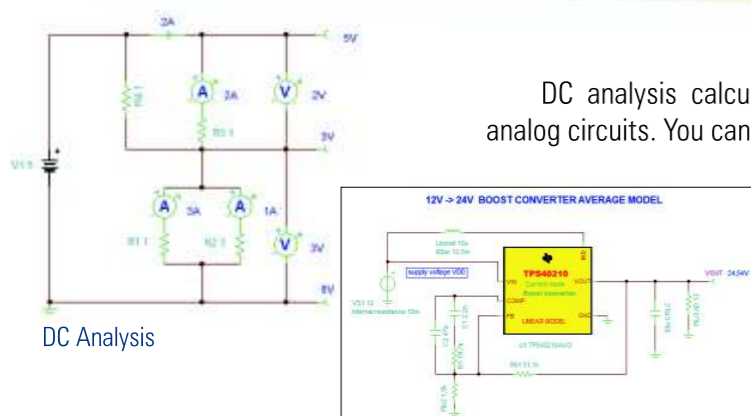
2A

5V

A 2A

V 2V

3V

V1 5

A 3A

A 1A

V 3V

0V

DC Analysis

DC analysis calcu

analog circuits. You can

12V -> 24V BOOST CONVERTER AVERAGE MODEL

supply voltage VDD

TPS40210

VIN

COMP

FB

VOUT

GND

LINEAR MODEL

VOUT 24.54V